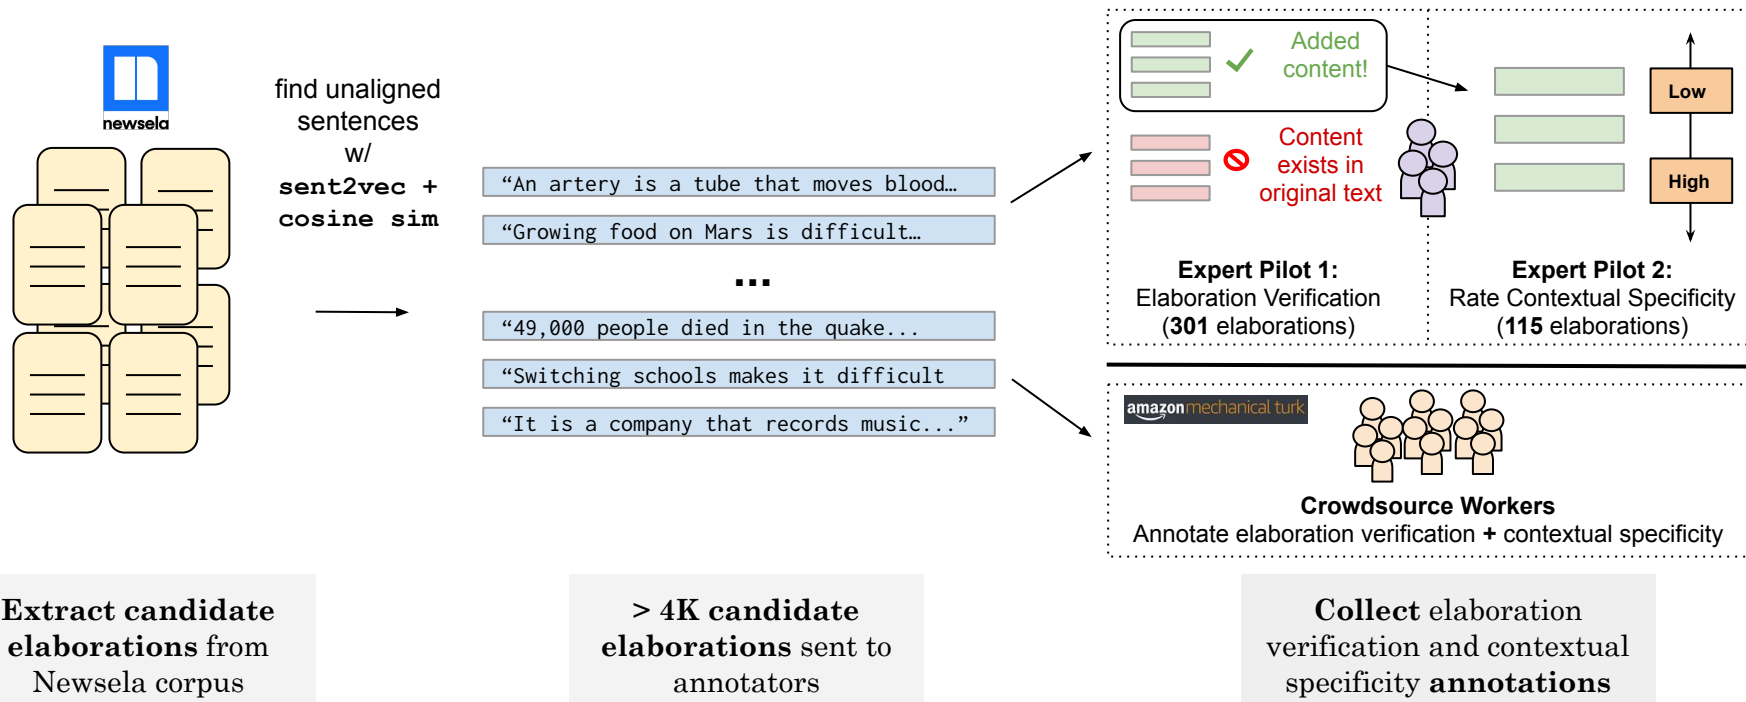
newsela

find unaligned sentences w/ sent2vec + cosine sim

"An artery is a tube that moves blood…

"Growing food on Mars is difficult…

…

"49,000 people died in the quake...

"Switching schools makes it difficult

"It is a company that records music..."

Added content!

Content exists in original text

Low

High

Expert Pilot 1: Elaboration Verification (301 elaborations)

Expert Pilot 2: Rate Contextual Specificity (115 elaborations)

amazon mechanical turk

Crowdsource Workers
Annotate elaboration verification + contextual specificity

Extract candidate elaborations from Newsela corpus

> 4K candidate elaborations sent to annotators

Collect elaboration verification and contextual specificity annotations